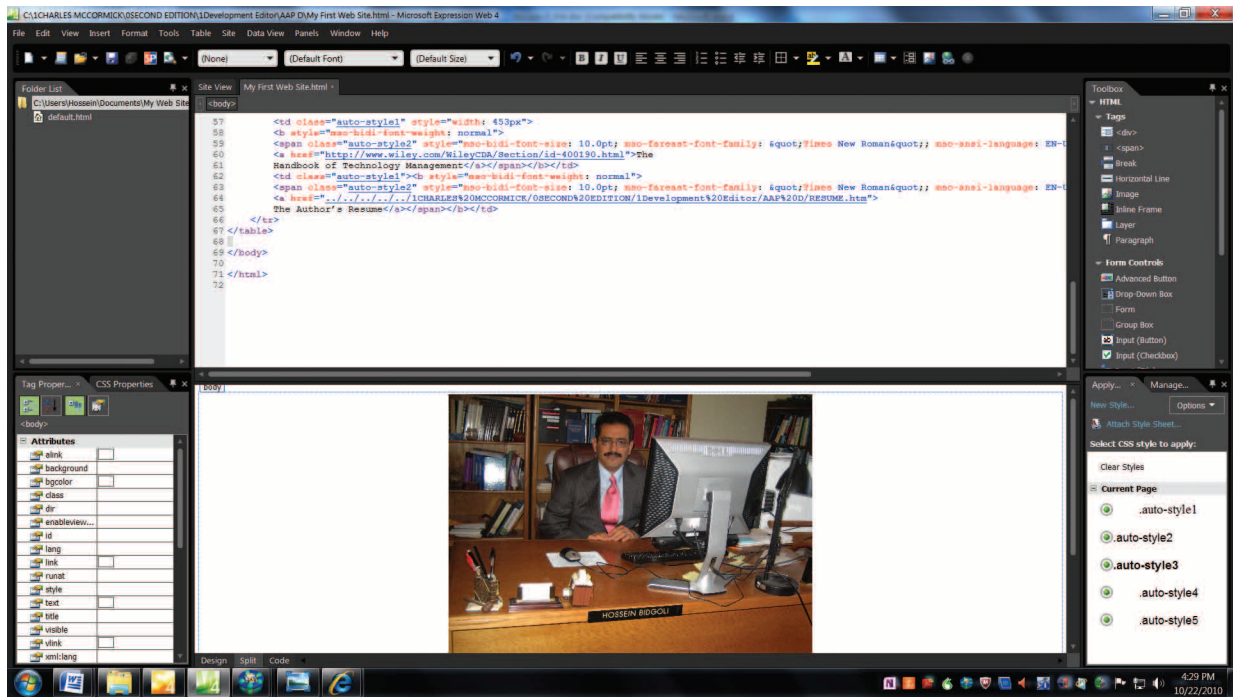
C:\1CHARLES MCCORMICK\0SECOND EDITION\1Development Editor\AAP D\My First Web Site.html - Microsoft Expression Web 4

File Edit View Insert Format Tools Table Site Data View Panels Window Help

(None) (Default Font) (Default Size)

Folder List
C:\Users\Hossein\Documents\My Web Site
default.html

Site View My First Web Site.html
<body>

57 <td class="auto-style1" style="width: 453px">
58 <b style="mso-bidi-font-weight: normal">
59 <span class="auto-style2" style="mso-bidi-font-size: 10.0pt; mso-fareast-font-family: &quot;Times New Roman&quot;; mso-ansi-language: EN-U
60 <a href="http://www.wiley.com/WileyCDA/Section/id-400190.html">The
61 Handbook of Technology Management</a></span></b></td>
62 <td class="auto-style1"><b style="mso-bidi-font-weight: normal">
63 <span class="auto-style2" style="mso-bidi-font-size: 10.0pt; mso-fareast-font-family: &quot;Times New Roman&quot;; mso-ansi-language: EN-U
64 <a href="../../../../1CHARLES%20MCCORMICK/0SECOND%20EDITION/1Development%20Editor/AAP%20D/RESUME.htm">
65 The Author's Resume</a></span></b></td>
66 </tr>
67 </table>
68
69 </body>
70
71 </html>
72

Toolbox
HTML
Tags
<div>
<span>
Break
Horizontal Line
Image
Inline Frame
Layer
Paragraph
Form Controls
Advanced Button
Drop-Down Box
Form
Group Box
Input (Button)
Input (Checkbox)

Tag Proper... CSS Properties
<body>
Attributes
alink
background
bgcolor
class
dir
enableview...
id
lang
link
runat
style
text
title
visible
vlink
xml:lang

body

HOSSEIN BIDGOLI

Apply... Manage...
New Style... Options
Attach Style Sheet...
Select CSS style to apply:
Clear Styles
Current Page
.auto-style1
.auto-style2
.auto-style3
.auto-style4
.auto-style5

Design Split Code

4:29 PM
10/22/2010